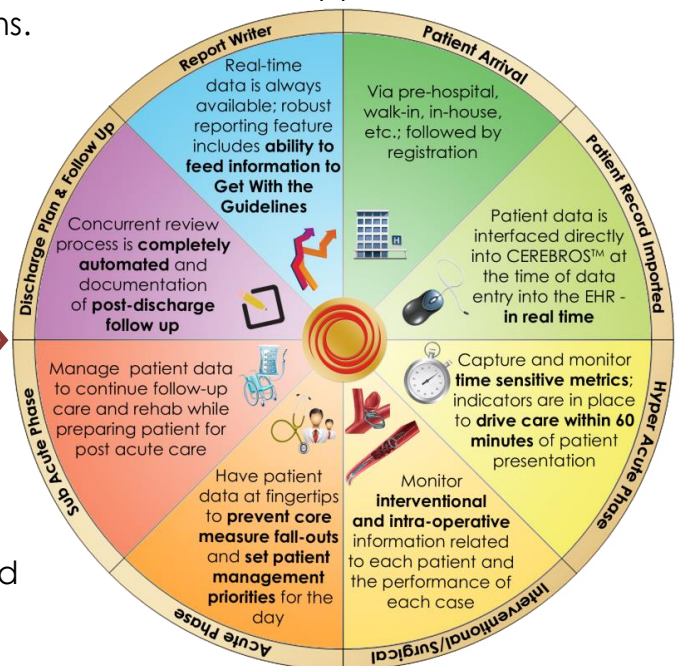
ns.

Report Writer

Real-time data is always available; robust reporting feature includes **ability to feed information to Get With the Guidelines**

Patient Arrival

Via pre-hospital, walk-in, in-house, etc.; followed by registration

Patient Record Imported

Patient data is interfaced directly into CEREBROS™ at the time of data entry into the EHR - **in real time**

Hyper Acute Phase

Capture and monitor **time sensitive metrics**; indicators are in place to **drive care within 60 minutes** of patient presentation

Interventional/Surgical

Monitor **interventional and intra-operative** information related to each patient and the performance of each case

Acute Phase

Have patient data at fingertips to **prevent core measure fall-outs** and **set patient management priorities** for the day

Sub Acute Phase

Manage patient data to continue follow-up care and rehab while preparing patient for post acute care

Discharge Plan & Follow Up

Concurrent review process is **completely automated** and documentation of **post-discharge follow up**

d